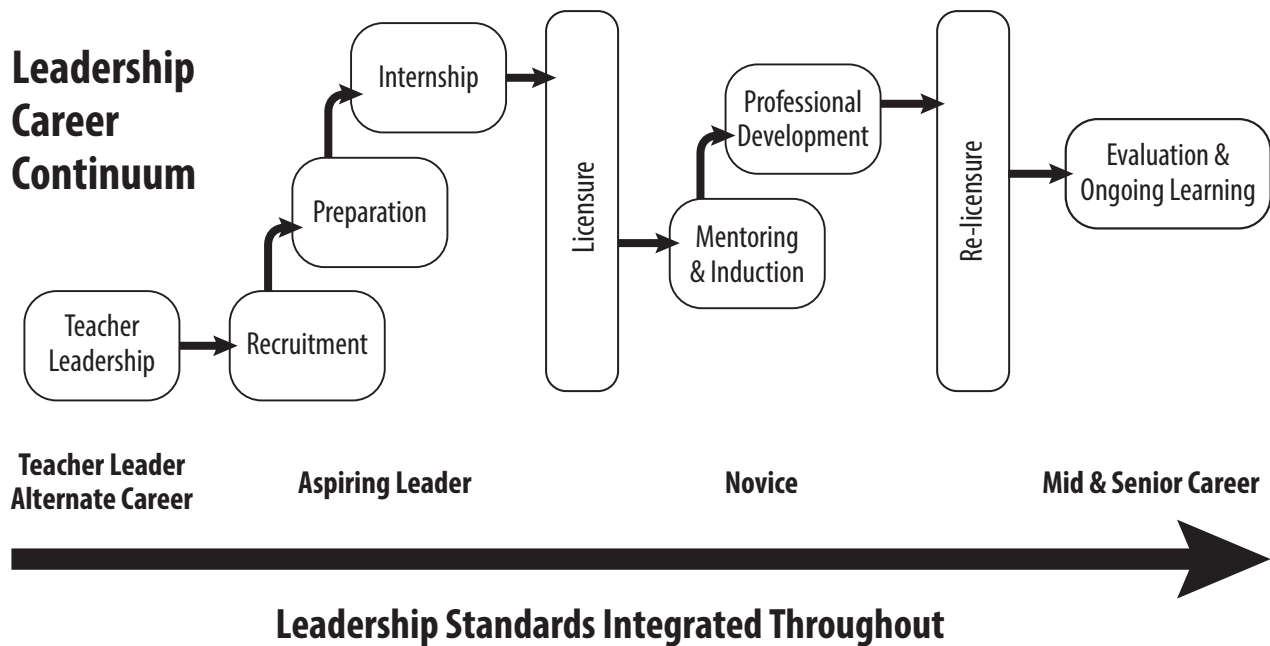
Leadership Career Continuum

Internship

Preparation

Licensure

Professional Development

Mentoring & Induction

Re-licensure

Evaluation & Ongoing Learning

Teacher Leadership

Recruitment

Teacher Leader Alternate Career

Aspiring Leader

Novice

Mid & Senior Career

Leadership Standards Integrated Throughout